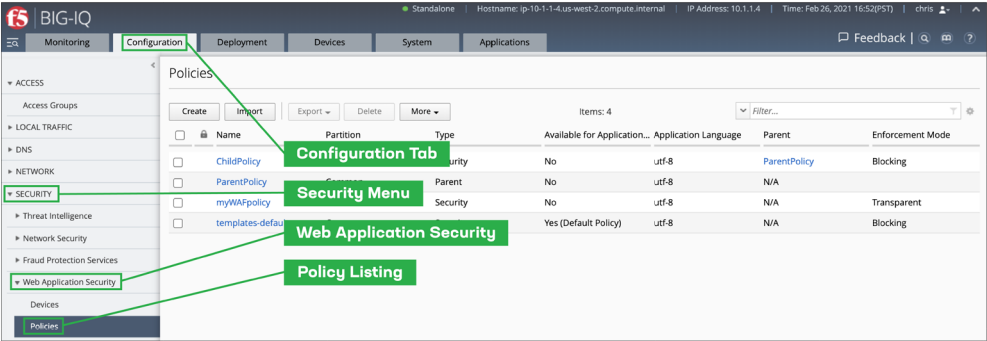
f5 BIG-IQ

● Standalone | Hostname: ip-10-1-1-4.us-west-2.compute.internal | IP Address: 10.1.1.4 | Time: Feb 26, 2021 16:52(PST) | chris

Monitoring | Configuration | Deployment | Devices | System | Applications

Feedback

▼ ACCESS
Access Groups
▶ LOCAL TRAFFIC
▶ DNS
▶ NETWORK
▼ SECURITY
▶ Threat Intelligence
▶ Network Security
▶ Fraud Protection Services
▼ Web Application Security
Devices
Policies

Policies

Create | Import | Export | Delete | More

Items: 4

Filter...

| | Name | Partition | Type | Available for Application... | Application Language | Parent | Enforcement Mode |
|---|---|---|---|---|---|---|---|
| | ChildPolicy | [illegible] | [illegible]urity | No | utf-8 | ParentPolicy | Blocking |
| | ParentPolicy | Common | Parent | No | utf-8 | N/A | |
| | myWAFpolicy | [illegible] | Security | No | utf-8 | N/A | Transparent |
| | templates-defau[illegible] | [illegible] | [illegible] | Yes (Default Policy) | utf-8 | N/A | Blocking |

Configuration Tab
Security Menu
Web Application Security
Policy Listing